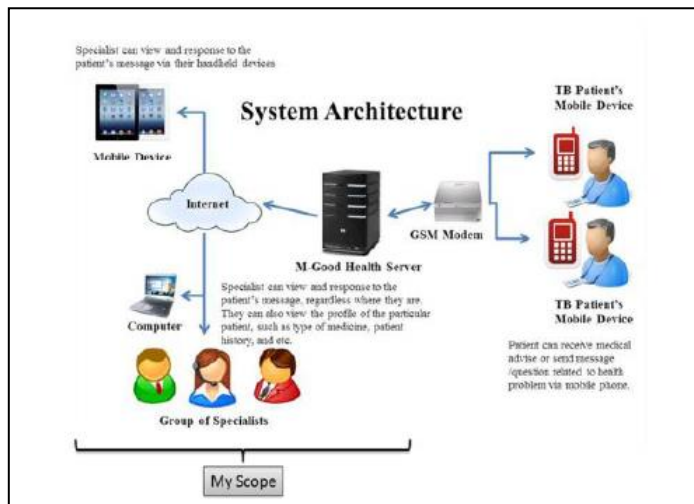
Specialist can view and response to the patient's message via their handheld devices

System Architecture

Mobile Device

Internet

M-Good Health Server

GSM Modem

TB Patient's Mobile Device

TB Patient's Mobile Device

Specialist can view and response to the patient's message, regardless where they are. They can also view the profile of the particular patient, such as type of medicine, patient history, and etc.

Computer

Group of Specialists

Patient can receive medical advise or send message /question related to health problem via mobile phone.

My Scope